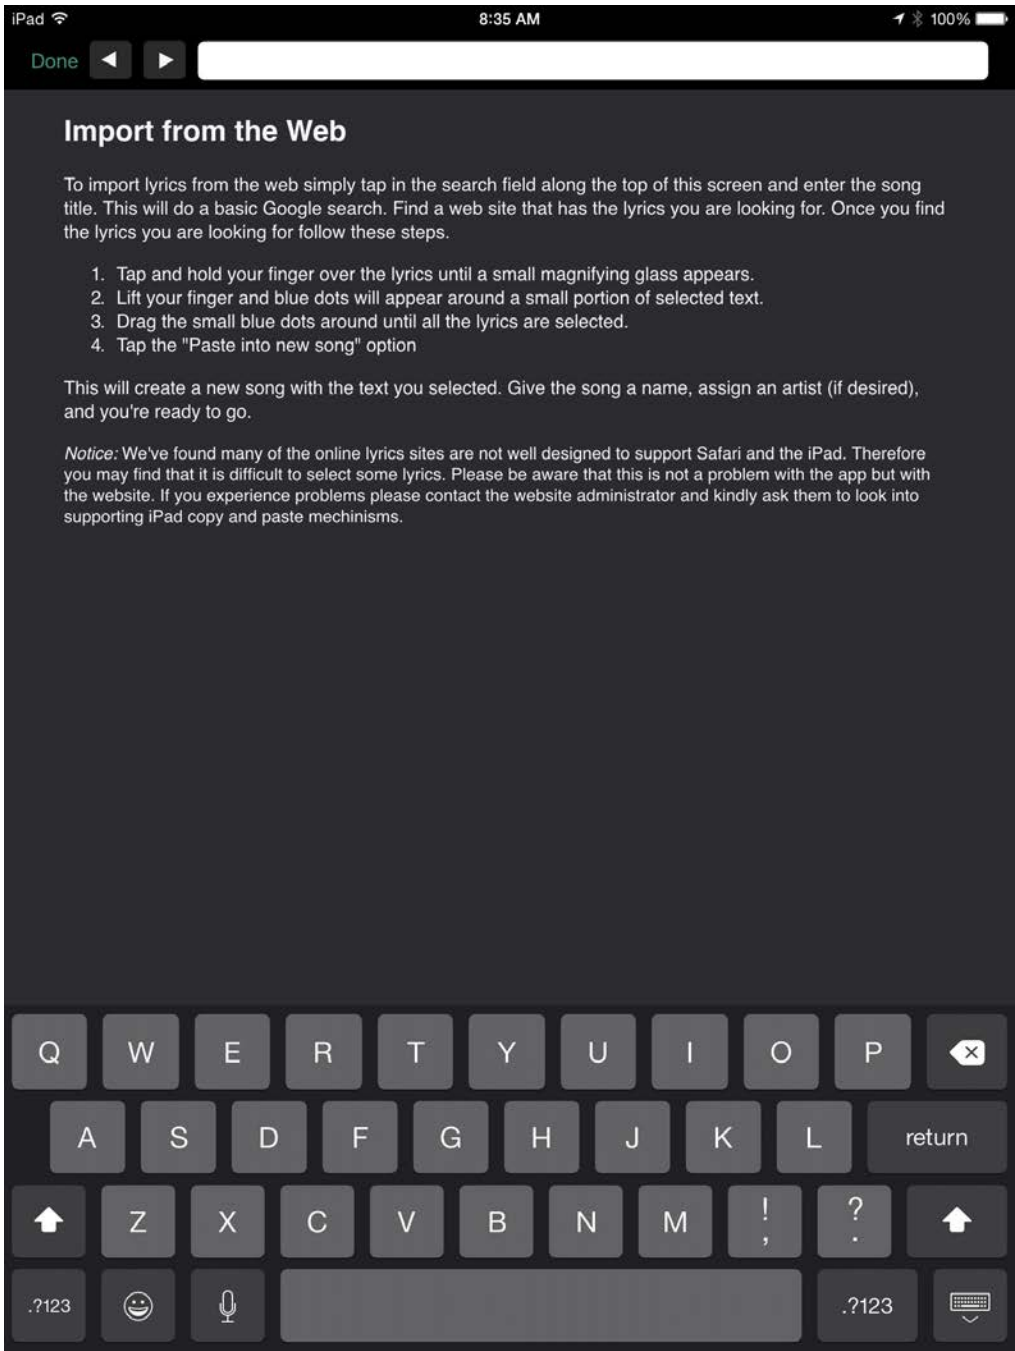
iPad 8:35 AM 100%

Done

Import from the Web

To import lyrics from the web simply tap in the search field along the top of this screen and enter the song title. This will do a basic Google search. Find a web site that has the lyrics you are looking for. Once you find the lyrics you are looking for follow these steps.

1. Tap and hold your finger over the lyrics until a small magnifying glass appears.
2. Lift your finger and blue dots will appear around a small portion of selected text.
3. Drag the small blue dots around until all the lyrics are selected.
4. Tap the "Paste into new song" option

This will create a new song with the text you selected. Give the song a name, assign an artist (if desired), and you're ready to go.

Notice: We've found many of the online lyrics sites are not well designed to support Safari and the iPad. Therefore you may find that it is difficult to select some lyrics. Please be aware that this is not a problem with the app but with the website. If you experience problems please contact the website administrator and kindly ask them to look into supporting iPad copy and paste mechinisms.

Q W E R T Y U I O P
A S D F G H J K L return
Z X C V B N M ! , ? .
.?123 .?123